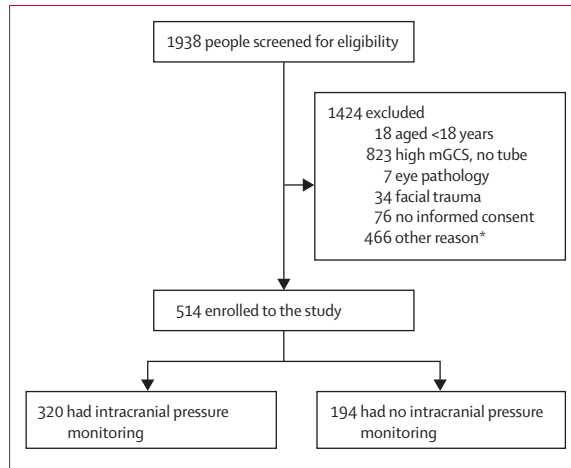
1938 people screened for eligibility

1424 excluded
18 aged <18 years
823 high mGCS, no tube
7 eye pathology
34 facial trauma
76 no informed consent
466 other reason*

514 enrolled to the study

320 had intracranial pressure monitoring

194 had no intracranial pressure monitoring